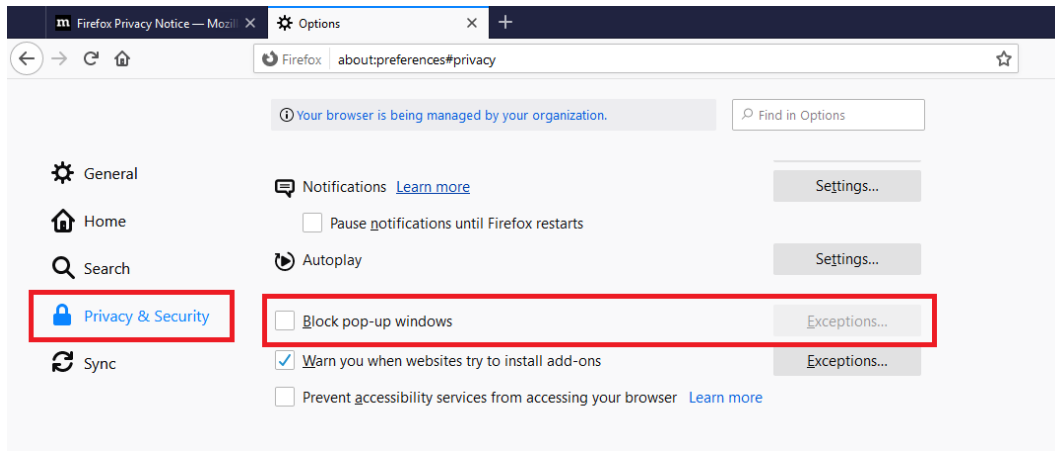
Firefox Privacy Notice — Mozil
Options
+
Firefox about:preferences#privacy
Your browser is being managed by your organization.
Find in Options
General
Home
Search
Privacy & Security
Sync
Notifications Learn more
Settings...
Pause notifications until Firefox restarts
Autoplay
Settings...
Block pop-up windows
Exceptions...
Warn you when websites try to install add-ons
Exceptions...
Prevent accessibility services from accessing your browser Learn more